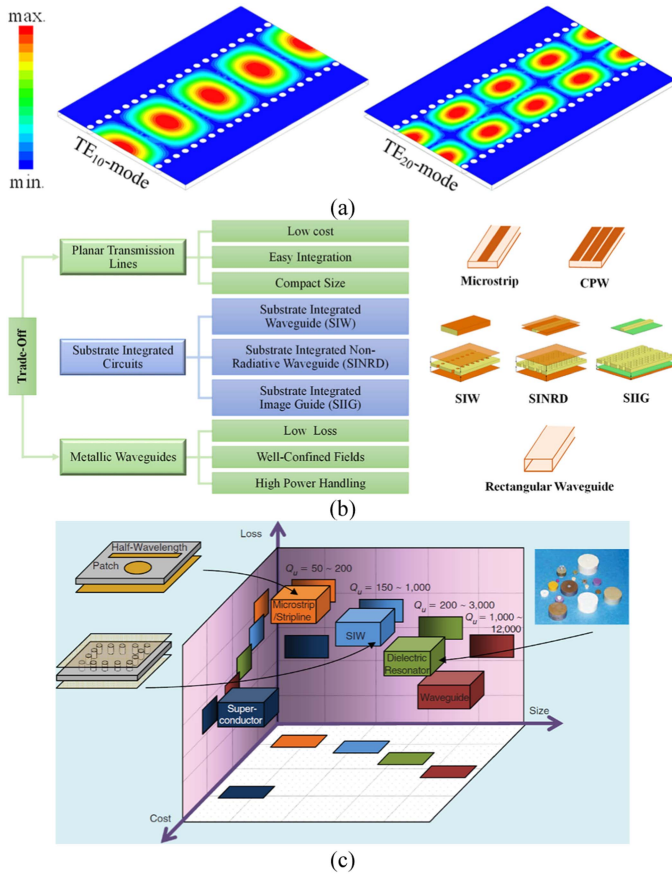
max.

min.

TE$_{10}$-mode

TE$_{20}$-mode

(a)

Trade-Off

Planar Transmission Lines

Low cost

Easy Integration

Compact Size

Substrate Integrated Circuits

Substrate Integrated Waveguide (SIW)

Substrate Integrated Non-Radiative Waveguide (SINRD)

Substrate Integrated Image Guide (SIIG)

Metallic Waveguides

Low Loss

Well-Confined Fields

High Power Handling

Microstrip

CPW

SIW

SINRD

SIIG

Rectangular Waveguide

(b)

Loss

Half-Wavelength

Patch

$Q_u$ = 50 ~ 200

Microstrip /Stripline

$Q_u$ = 150 ~ 1,000

SIW

$Q_u$ = 200 ~ 3,000

$Q_u$ = 1,000 ~ 12,000

Dielectric Resonator

Waveguide

Super-conductor

Size

Cost

(c)